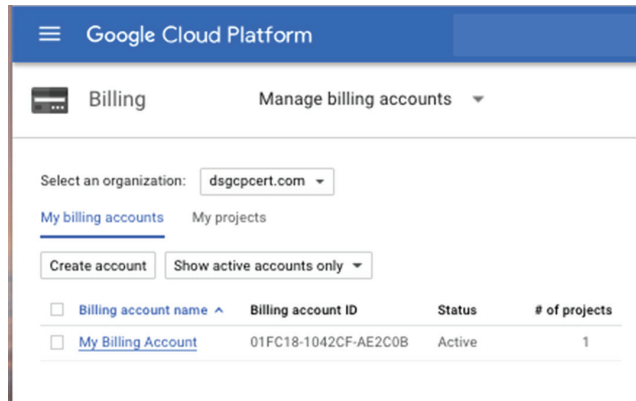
Google Cloud Platform

Billing

Manage billing accounts

Select an organization: dsgcpcert.com

My billing accounts

My projects

Create account

Show active accounts only

| Billing account name | Billing account ID | Status | # of projects |
|---|---|---|---|
| My Billing Account | 01FC18-1042CF-AE2C0B | Active | 1 |